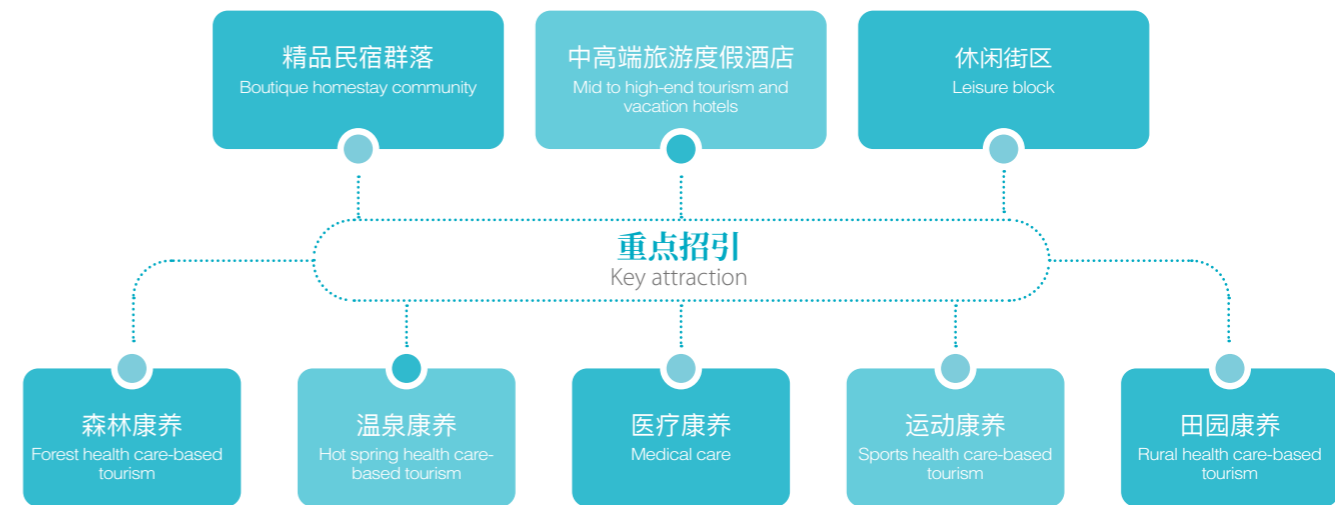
精品民宿群落
Boutique homestay community

中高端旅游度假酒店
Mid to high-end tourism and vacation hotels

休闲街区
Leisure block

重点招引
Key attraction

森林康养
Forest health care-based tourism

温泉康养
Hot spring health care-based tourism

医疗康养
Medical care

运动康养
Sports health care-based tourism

田园康养
Rural health care-based tourism